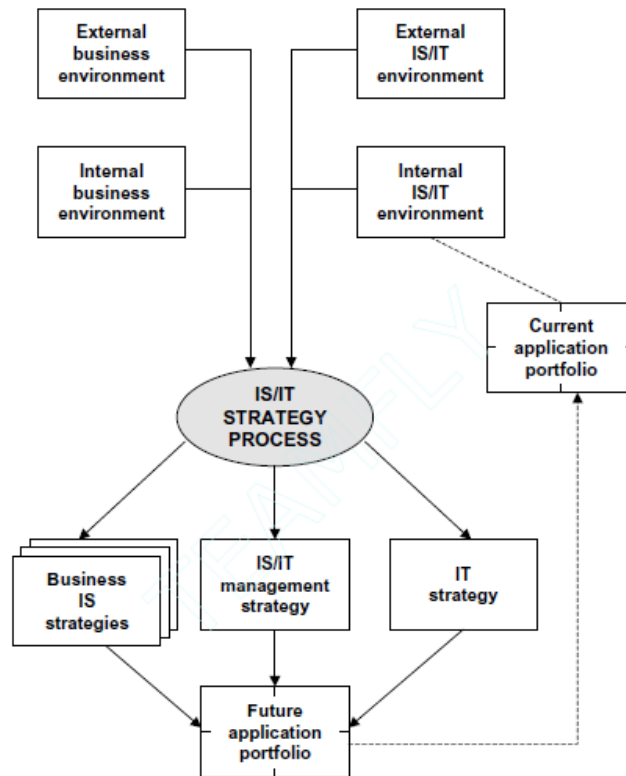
External business environment

External IS/IT environment

Internal business environment

Internal IS/IT environment

Current application portfolio

IS/IT STRATEGY PROCESS

Business IS strategies

IS/IT management strategy

IT strategy

Future application portfolio

TEAM FLY